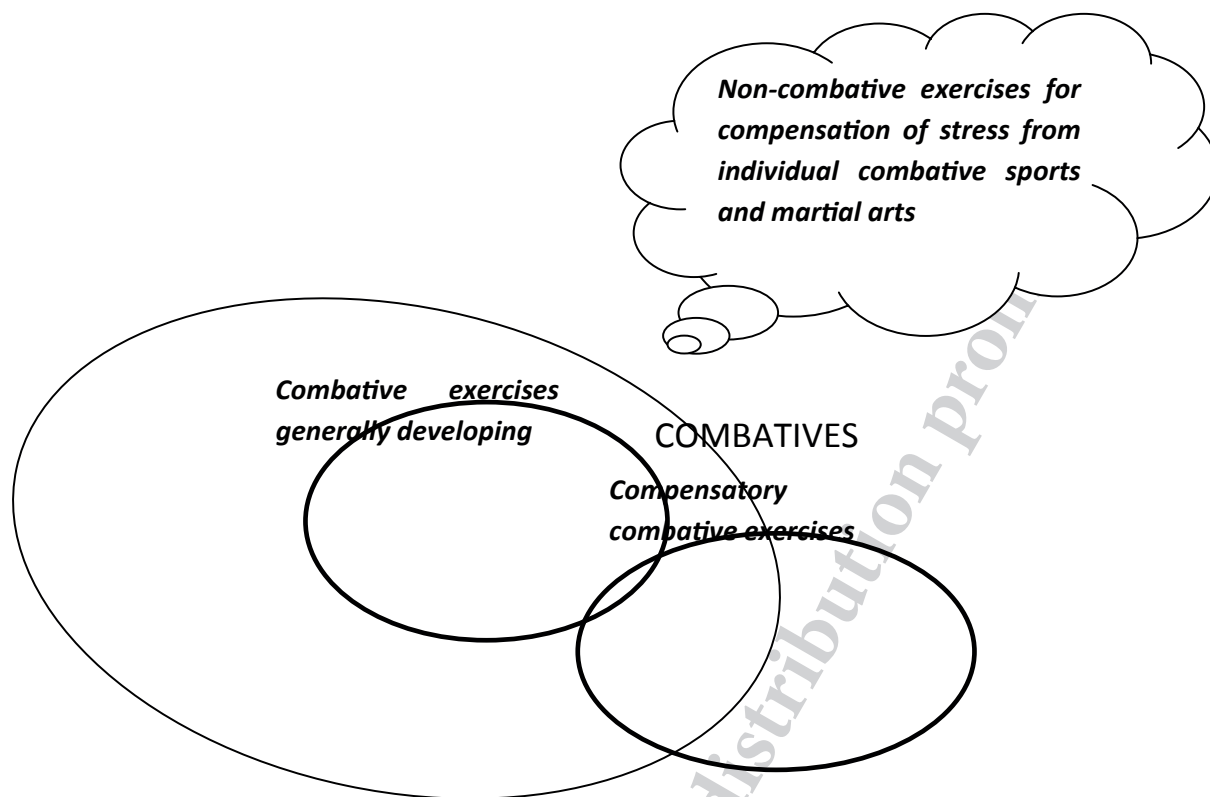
Non-combative exercises for compensation of stress from individual combative sports and martial arts

Combative exercises generally developing

COMBATIVES

Compensatory combative exercises

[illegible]stribution pro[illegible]